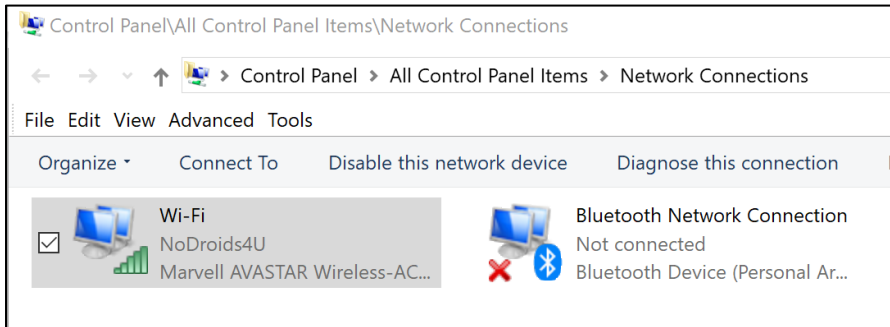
Control Panel\All Control Panel Items\Network Connections

> Control Panel > All Control Panel Items > Network Connections

File Edit View Advanced Tools

Organize ▾ Connect To Disable this network device Diagnose this connection

Wi-Fi
NoDroids4U
Marvell AVASTAR Wireless-AC...

Bluetooth Network Connection
Not connected
Bluetooth Device (Personal Ar...